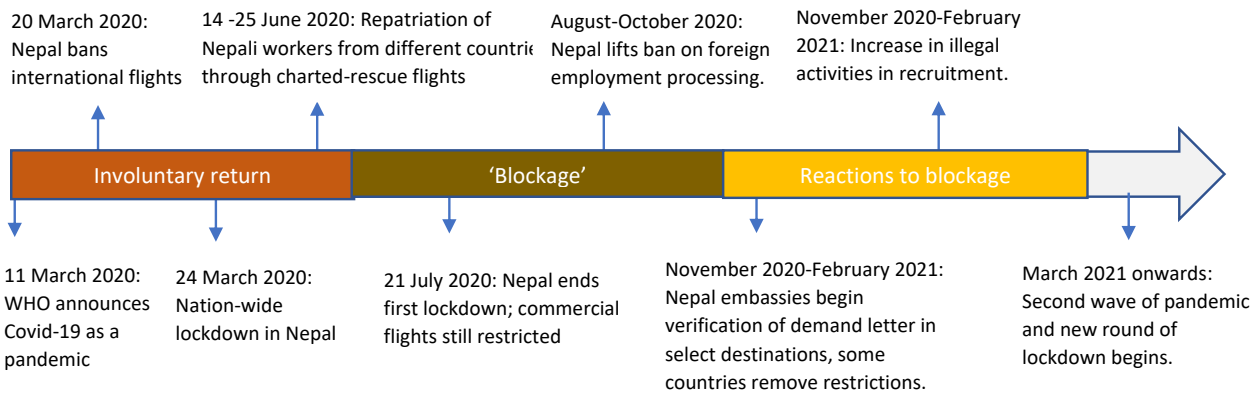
20 March 2020: Nepal bans international flights

14 -25 June 2020: Repatriation of Nepali workers from different countrie through charted-rescue flights

August-October 2020: Nepal lifts ban on foreign employment processing.

November 2020-February 2021: Increase in illegal activities in recruitment.

Involuntary return

'Blockage'

Reactions to blockage

11 March 2020: WHO announces Covid-19 as a pandemic

24 March 2020: Nation-wide lockdown in Nepal

21 July 2020: Nepal ends first lockdown; commercial flights still restricted

November 2020-February 2021: Nepal embassies begin verification of demand letter in select destinations, some countries remove restrictions.

March 2021 onwards: Second wave of pandemic and new round of lockdown begins.